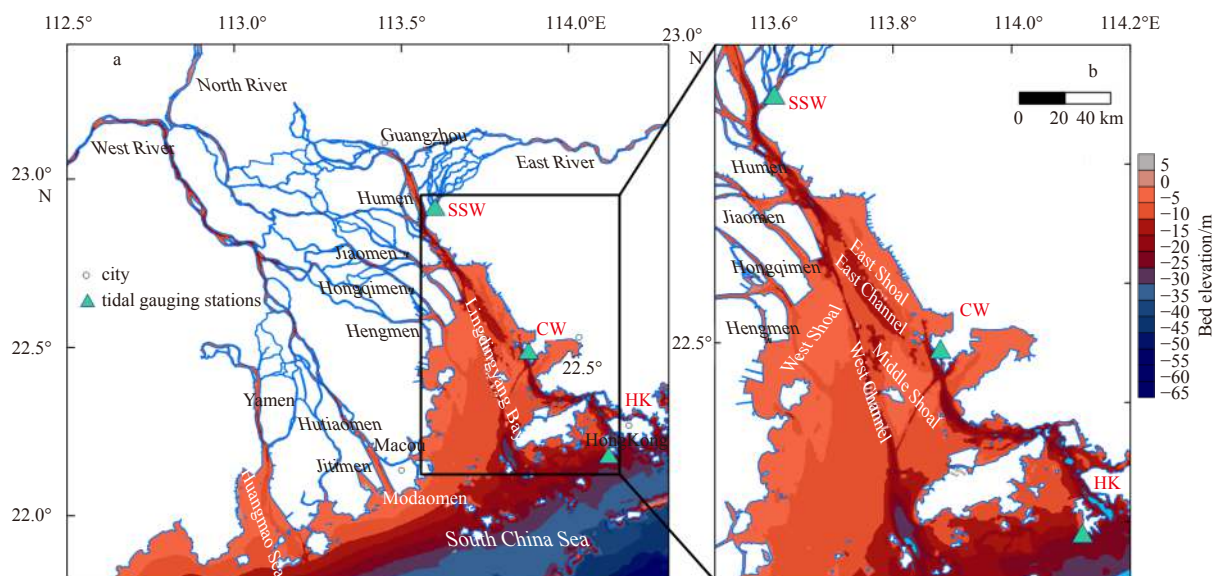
112.5° 113.0° 113.5° 114.0°E

a

North River

West River

Guangzhou

East River

23.0° N

Humen

SSW

Jiaomen

city

tidal gauging stations

Hongqimen

Hengmen

Lingdingyang Bay

CW

22.5°

22.5°

Yamen

Hutiaomen

HK

Macon

Hong Kong

Jitimen

Huangmao Sea

Modaomen

22.0°

South China Sea

23.0° N

113.6° 113.8° 114.0° 114.2°E

b

SSW

0 20 40 km

Humen

Jiaomen

Hongqimen

Hengmen

East Shoal

East Channel

West Shoal

CW

22.5°

Middle Shoal

West Channel

HK

5
0
−5
−10
−15
−20
−25
−30
−35
−40
−45
−50
−55
−60
−65

Bed elevation/m